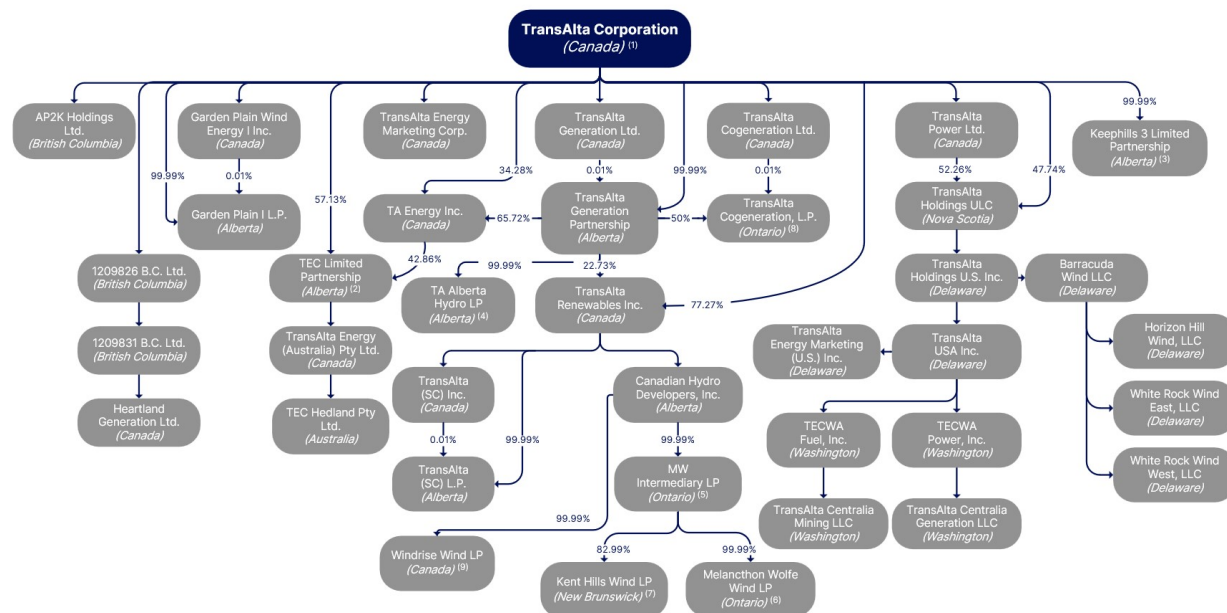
TransAlta Corporation
(Canada) (1)

AP2K Holdings Ltd.
(British Columbia)

Garden Plain Wind Energy I Inc.
(Canada)

0.01%

99.99%

Garden Plain I L.P.
(Alberta)

TransAlta Energy Marketing Corp.
(Canada)

TransAlta Generation Ltd.
(Canada)

0.01%

34.28%

99.99%

TransAlta Cogeneration Ltd.
(Canada)

0.01%

TransAlta Power Ltd.
(Canada)

52.26%

47.74%

99.99%

Keephills 3 Limited Partnership
(Alberta) (3)

57.13%

TA Energy Inc.
(Canada)

65.72%

TransAlta Generation Partnership
(Alberta)

50%

TransAlta Cogeneration, L.P.
(Ontario) (8)

TransAlta Holdings ULC
(Nova Scotia)

1209826 B.C. Ltd.
(British Columbia)

42.86%

TEC Limited Partnership
(Alberta) (2)

99.99%

22.73%

TA Alberta Hydro LP
(Alberta) (4)

TransAlta Renewables Inc.
(Canada)

77.27%

TransAlta Holdings U.S. Inc.
(Delaware)

Barracuda Wind LLC
(Delaware)

1209831 B.C. Ltd.
(British Columbia)

TransAlta Energy (Australia) Pty Ltd.
(Canada)

TransAlta Energy Marketing (U.S.) Inc.
(Delaware)

TransAlta USA Inc.
(Delaware)

Horizon Hill Wind, LLC
(Delaware)

Heartland Generation Ltd.
(Canada)

TEC Hedland Pty Ltd.
(Australia)

TransAlta (SC) Inc.
(Canada)

0.01%

99.99%

Canadian Hydro Developers, Inc.
(Alberta)

99.99%

White Rock Wind East, LLC
(Delaware)

TECWA Fuel, Inc.
(Washington)

TECWA Power, Inc.
(Washington)

TransAlta (SC) L.P.
(Alberta)

MW Intermediary LP
(Ontario) (5)

White Rock Wind West, LLC
(Delaware)

TransAlta Centralia Mining LLC
(Washington)

TransAlta Centralia Generation LLC
(Washington)

99.99%

Windrise Wind LP
(Canada) (9)

82.99%

99.99%

Kent Hills Wind LP
(New Brunswick) (7)

Melancthon Wolfe Wind LP
(Ontario) (6)